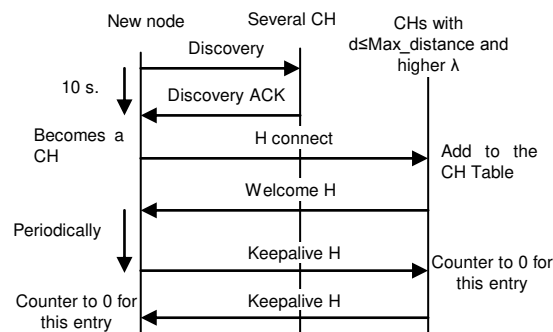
New node

Several CH

CHs with d≤Max_distance and higher λ

Discovery

10 s.

Discovery ACK

Becomes a CH

H connect

Add to the CH Table

Welcome H

Periodically

Keepalive H

Counter to 0 for this entry

Counter to 0 for this entry

Keepalive H